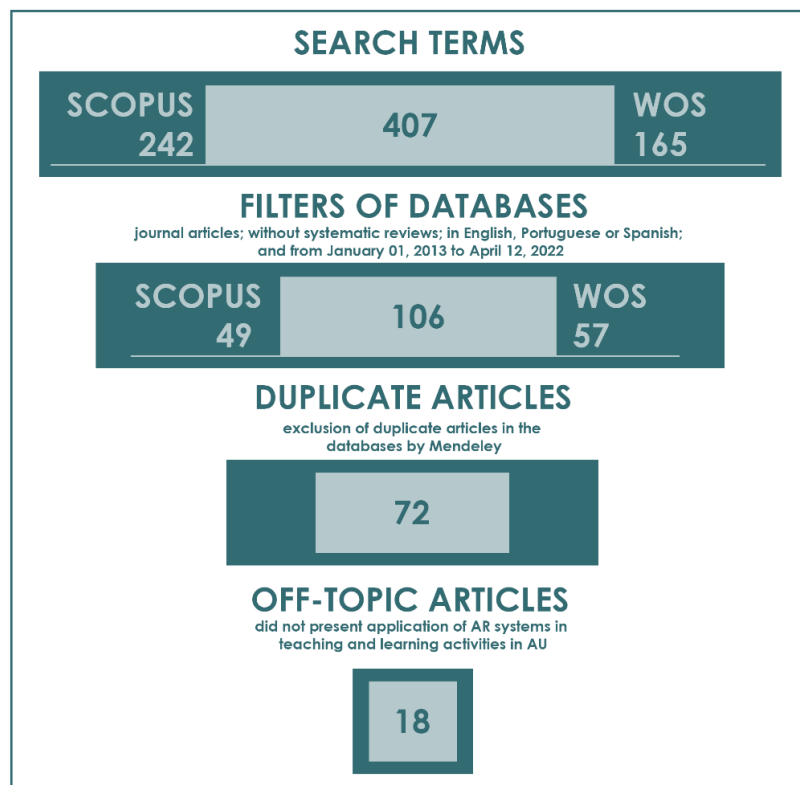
SEARCH TERMS

SCOPUS 242

407

WOS 165

FILTERS OF DATABASES

journal articles; without systematic reviews; in English, Portuguese or Spanish; and from January 01, 2013 to April 12, 2022

SCOPUS 49

106

WOS 57

DUPLICATE ARTICLES

exclusion of duplicate articles in the databases by Mendeley

72

OFF-TOPIC ARTICLES

did not present application of AR systems in teaching and learning activities in AU

18